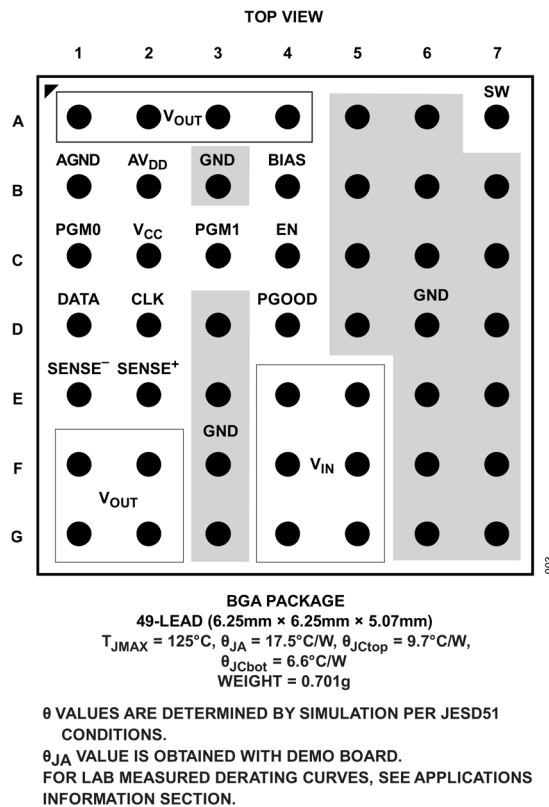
TOP VIEW

1 2 3 4 5 6 7

A
B
C
D
E
F
G

$V_{OUT}$

SW

AGND $AV_{DD}$ GND BIAS

PGM0 $V_{CC}$ PGM1 EN

DATA CLK PGOOD

GND

$SENSE^{-}$ $SENSE^{+}$

GND

$V_{IN}$

$V_{OUT}$

BGA PACKAGE
49-LEAD (6.25mm × 6.25mm × 5.07mm)
$T_{JMAX}$ = 125°C, $\theta_{JA}$ = 17.5°C/W, $\theta_{JCtop}$ = 9.7°C/W, $\theta_{JCbot}$ = 6.6°C/W
WEIGHT = 0.701g

θ VALUES ARE DETERMINED BY SIMULATION PER JESD51 CONDITIONS.
$\theta_{JA}$ VALUE IS OBTAINED WITH DEMO BOARD.
FOR LAB MEASURED DERATING CURVES, SEE APPLICATIONS INFORMATION SECTION.